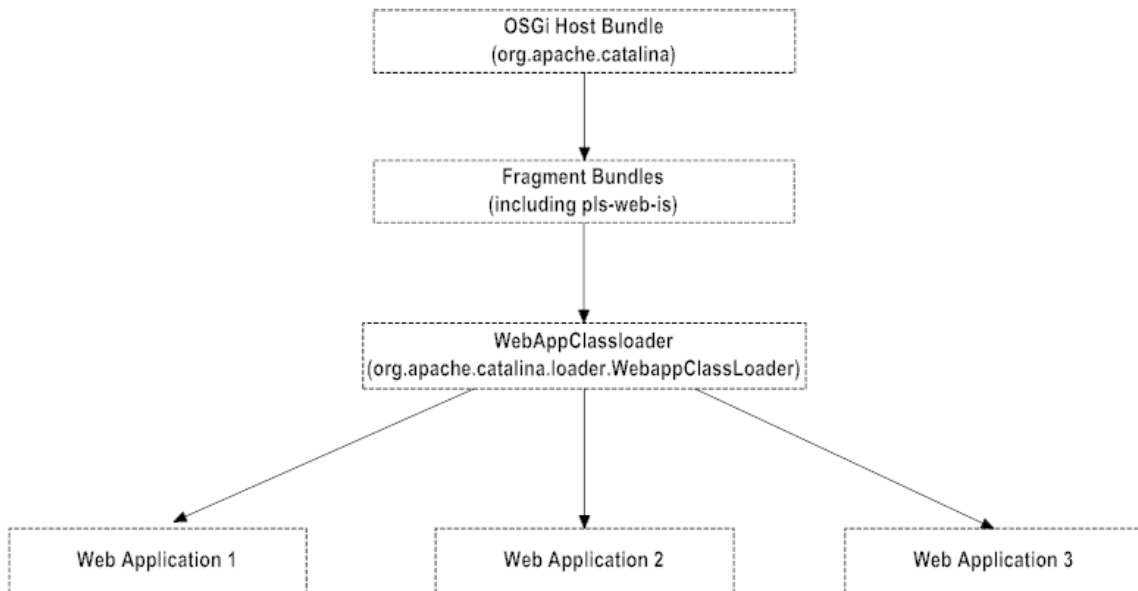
OSGi Host Bundle
(org.apache.catalina)

Fragment Bundles
(including pls-web-is)

WebAppClassloader
(org.apache.catalina.loader.WebappClassLoader)

Web Application 1

Web Application 2

Web Application 3